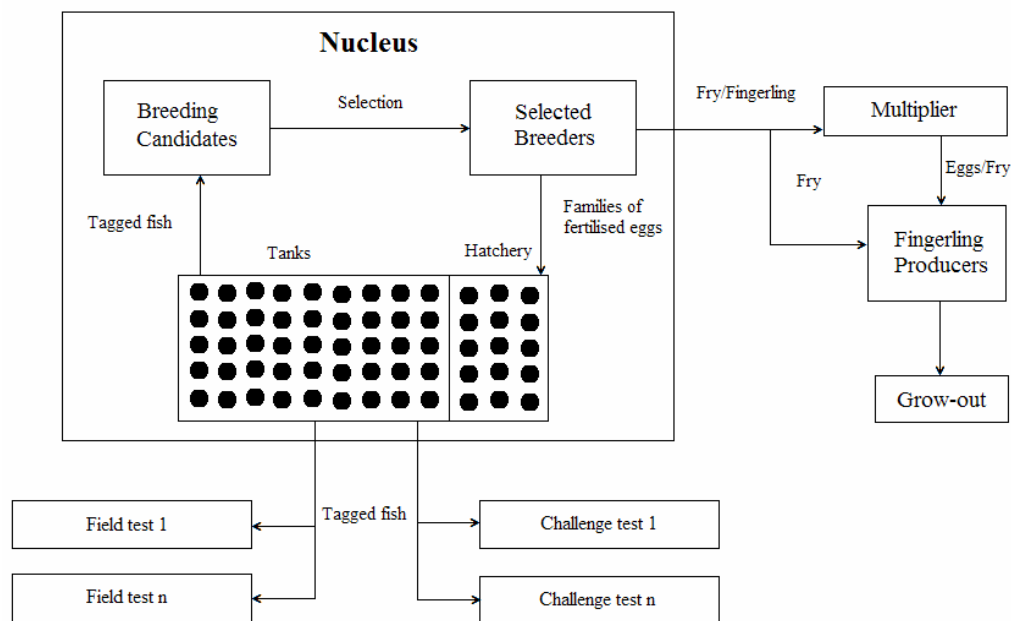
Nucleus

Breeding Candidates

Selection

Selected Breeders

Fry/Fingerling

Multiplier

Eggs/Fry

Fry

Fingerling Producers

Grow-out

Tagged fish

Families of fertilised eggs

Tanks

Hatchery

Tagged fish

Field test 1

Field test n

Challenge test 1

Challenge test n